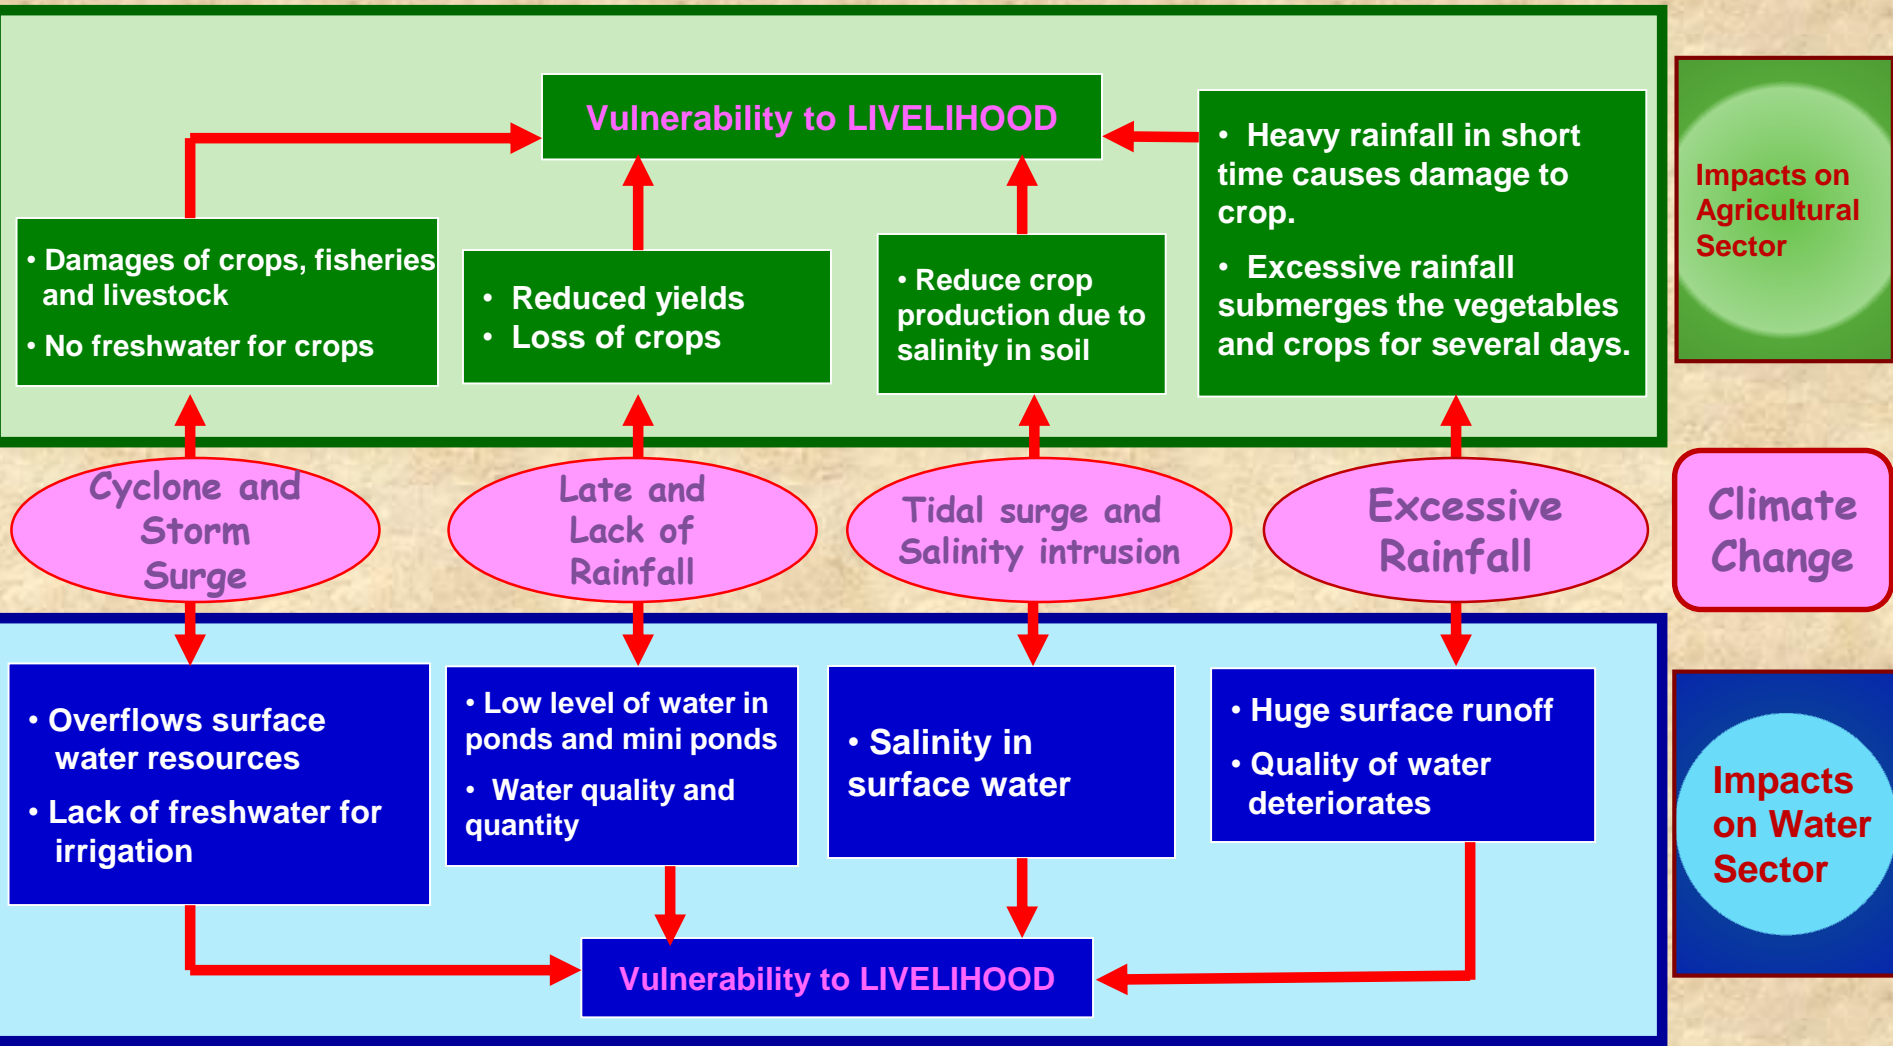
Vulnerability to LIVELIHOOD

• Damages of crops, fisheries and livestock
• No freshwater for crops

• Reduced yields
• Loss of crops

• Reduce crop production due to salinity in soil

• Heavy rainfall in short time causes damage to crop.
• Excessive rainfall submerges the vegetables and crops for several days.

Impacts on Agricultural Sector

Cyclone and Storm Surge

Late and Lack of Rainfall

Tidal surge and Salinity intrusion

Excessive Rainfall

Climate Change

• Overflows surface water resources
• Lack of freshwater for irrigation

• Low level of water in ponds and mini ponds
• Water quality and quantity

• Salinity in surface water

• Huge surface runoff
• Quality of water deteriorates

Impacts on Water Sector

Vulnerability to LIVELIHOOD